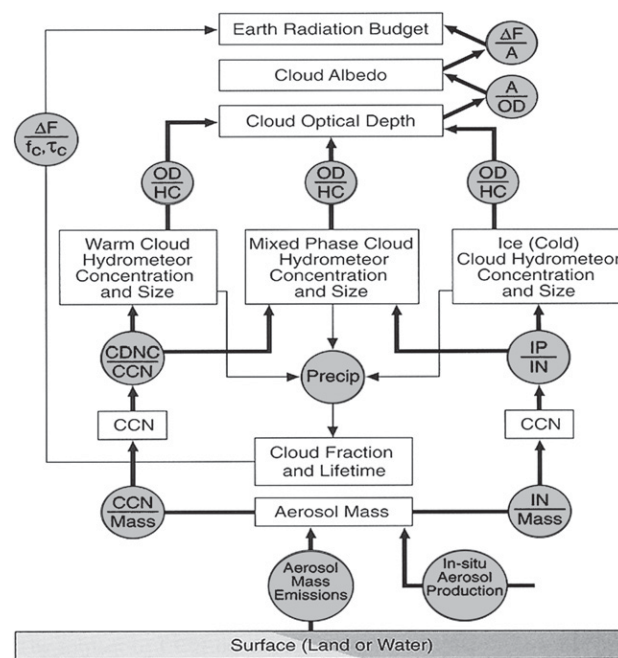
Earth Radiation Budget

$\frac{\Delta F}{A}$

Cloud Albedo

$\frac{A}{OD}$

Cloud Optical Depth

$\frac{\Delta F}{f_c, \tau_c}$

$\frac{OD}{HC}$

$\frac{OD}{HC}$

$\frac{OD}{HC}$

Warm Cloud Hydrometeor Concentration and Size

Mixed Phase Cloud Hydrometeor Concentration and Size

Ice (Cold) Cloud Hydrometeor Concentration and Size

$\frac{CDNC}{CCN}$

Precip

$\frac{IP}{IN}$

CCN

CCN

Cloud Fraction and Lifetime

$\frac{CCN}{Mass}$

Aerosol Mass

$\frac{IN}{Mass}$

Aerosol Mass Emissions

In-situ Aerosol Production

Surface (Land or Water)